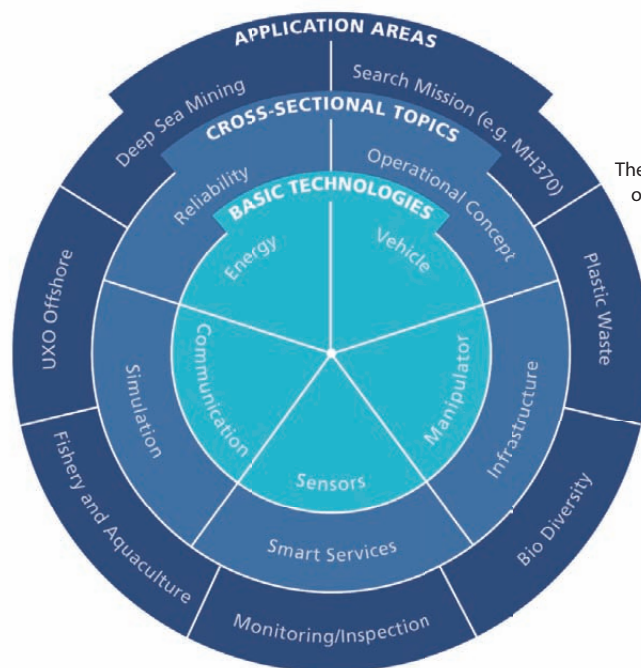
APPLICATION AREAS
Deep Sea Mining
Search Mission (e.g. MH370)
Plastic Waste
Bio Diversity
Monitoring/Inspection
Fishery and Aquaculture
UXO Offshore
CROSS-SECTIONAL TOPICS
Reliability
Operational Concept
Infrastructure
Smart Services
Simulation
BASIC TECHNOLOGIES
Energy
Vehicle
Manipulator
Sensors
Communication
The
o